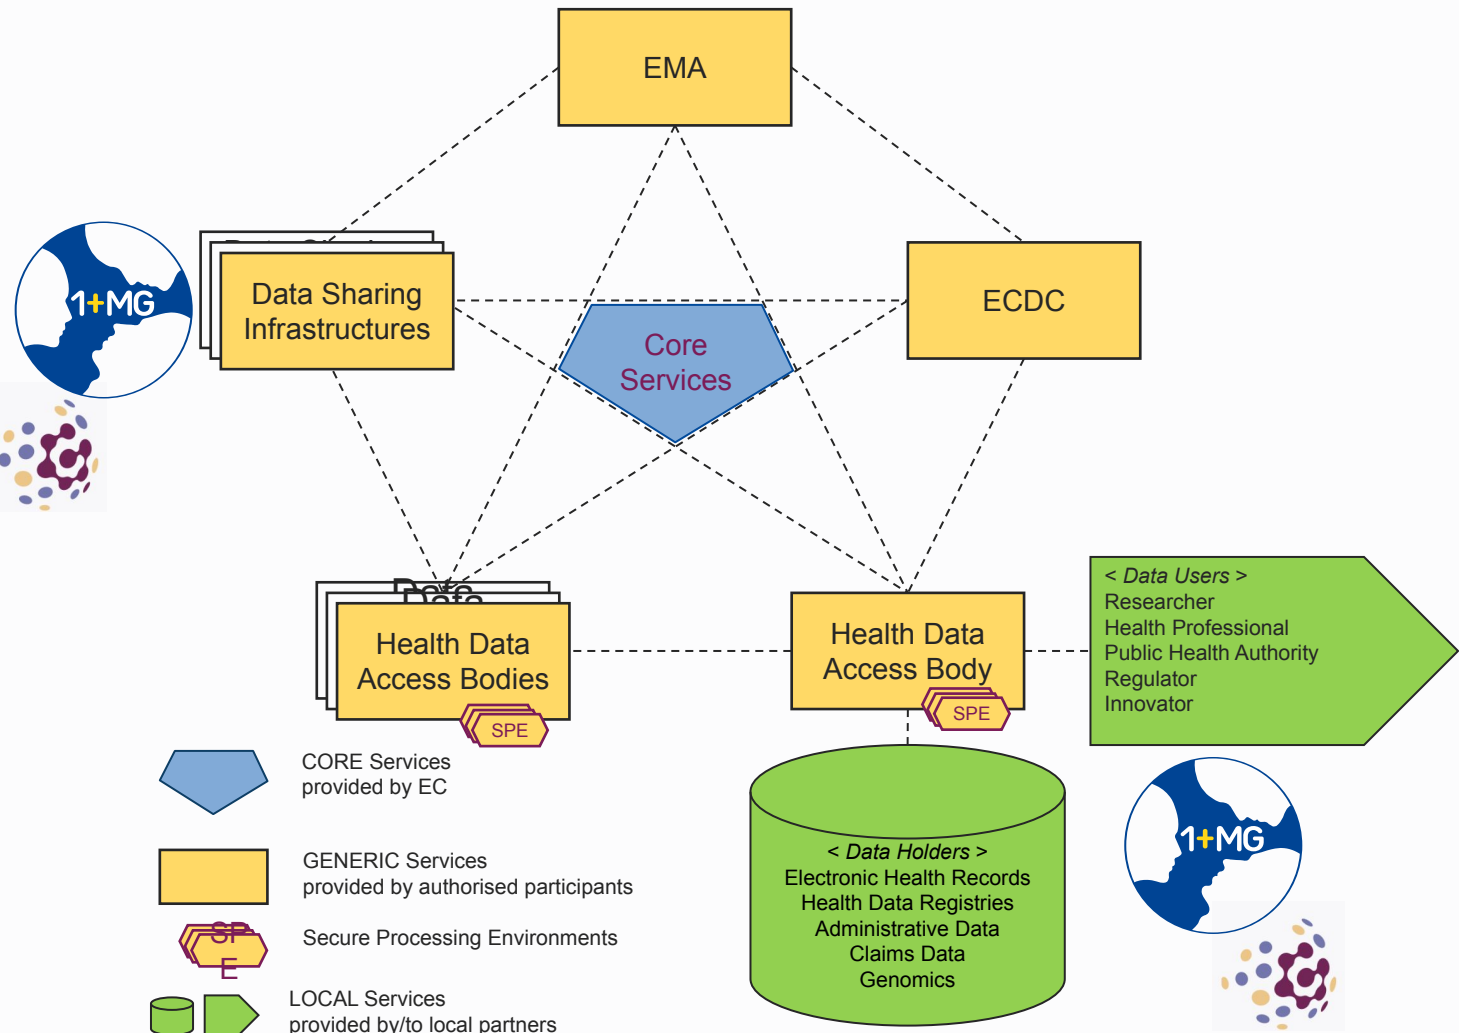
EMA

1+MG

Data Sharing Infrastructures

Core Services

ECDC

Health Data Access Bodies

SPE

Health Data Access Body

SPE

< Data Users >
Researcher
Health Professional
Public Health Authority
Regulator
Innovator

CORE Services provided by EC

GENERIC Services provided by authorised participants

SP E

Secure Processing Environments

LOCAL Services provided by/to local partners

< Data Holders >
Electronic Health Records
Health Data Registries
Administrative Data
Claims Data
Genomics

1+MG